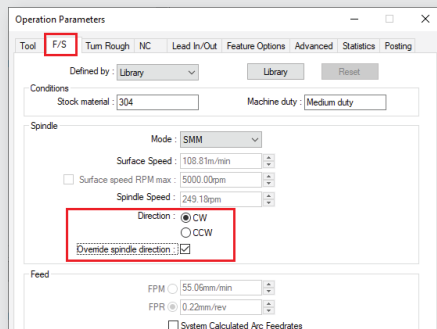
Operation Parameters

Tool | F/S | Turn Rough | NC | Lead In/Out | Feature Options | Advanced | Statistics | Posting

Defined by : Library
Library
Reset

Conditions
Stock material : 304
Machine duty : Medium duty

Spindle
Mode : SMM
Surface Speed : 108.81m/min
Surface speed RPM max : 5000.00rpm
Spindle Speed : 249.18rpm
Direction : CW
CCW
Override spindle direction : ☑

Feed
FPM 55.06mm/min
FPR 0.22mm/rev
System Calculated Arc Feedrates